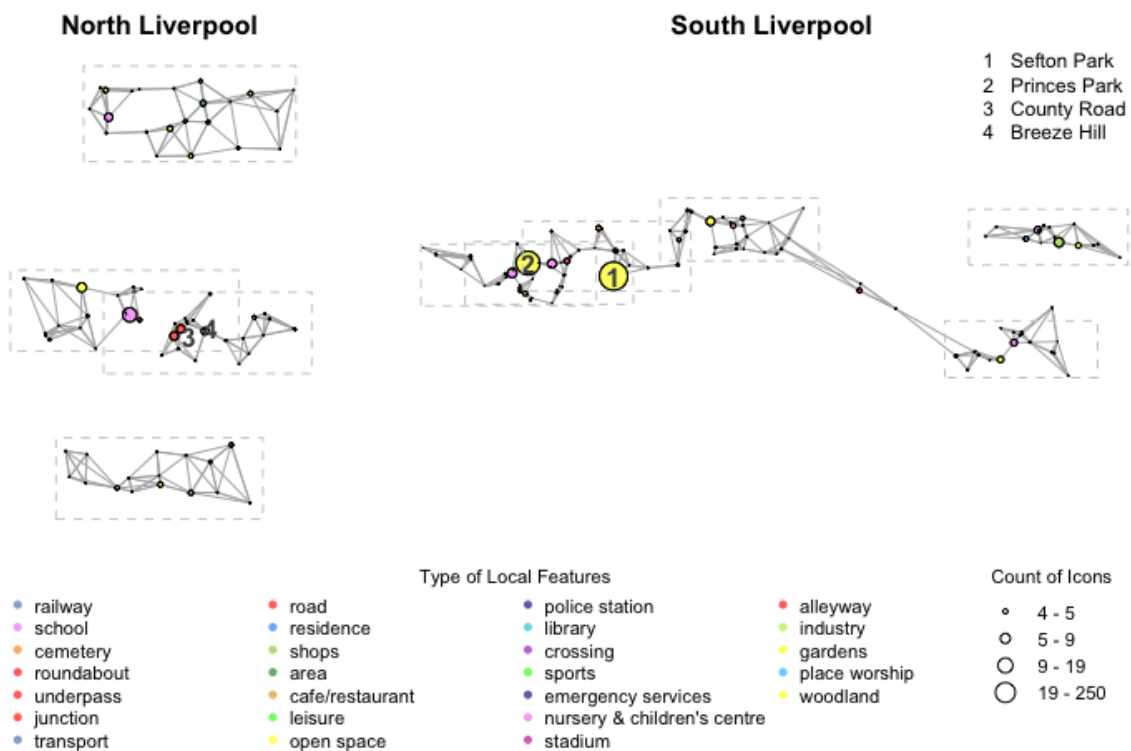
North Liverpool

South Liverpool

1 Sefton Park
2 Princes Park
3 County Road
4 Breeze Hill

2

1

3

4

Type of Local Features

railway
school
cemetery
roundabout
underpass
junction
transport

road
residence
shops
area
cafe/restaurant
leisure
open space

police station
library
crossing
sports
emergency services
nursery & children's centre
stadium

alleyway
industry
gardens
place worship
woodland

Count of Icons

4 - 5
5 - 9
9 - 19
19 - 250